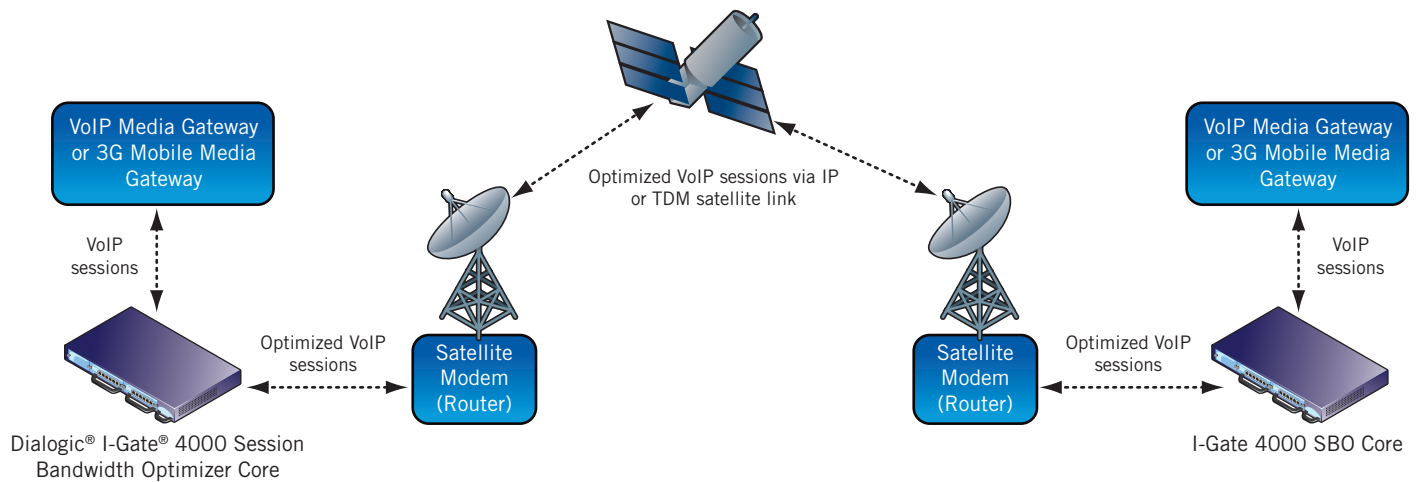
VoIP Media Gateway or 3G Mobile Media Gateway

VoIP sessions

Dialogic® I-Gate® 4000 Session Bandwidth Optimizer Core

Optimized VoIP sessions

Satellite Modem (Router)

Optimized VoIP sessions via IP or TDM satellite link

Satellite Modem (Router)

Optimized VoIP sessions

VoIP Media Gateway or 3G Mobile Media Gateway

VoIP sessions

I-Gate 4000 SBO Core